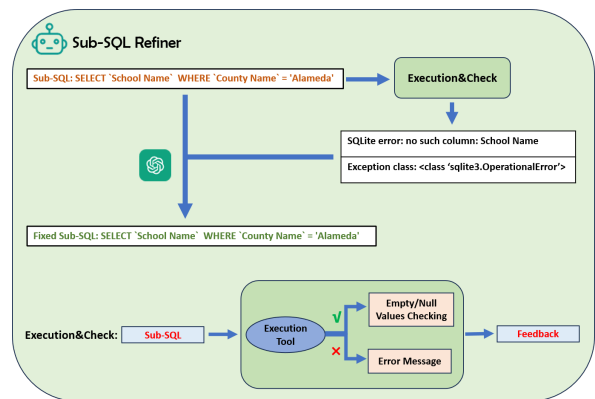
Sub-SQL Refiner

Sub-SQL: SELECT `School Name` WHERE `County Name` = 'Alameda'

Execution&Check

SQLite error: no such column: School Name

Exception class: <class 'sqlite3.OperationalError'>

Fixed Sub-SQL: SELECT `School Name` WHERE `County Name` = 'Alameda'

Execution&Check:

Sub-SQL

Execution Tool

√

×

Empty/Null Values Checking

Error Message

Feedback